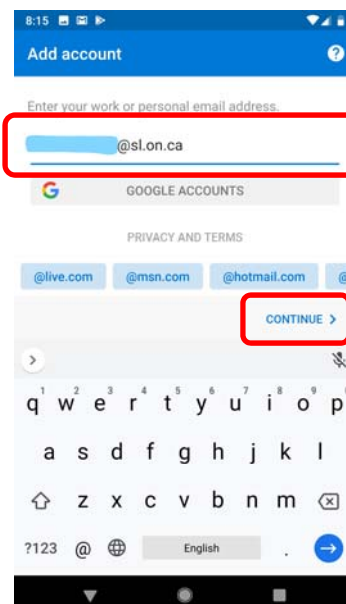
8:15

Add account

?

Enter your work or personal email address.

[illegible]@sl.on.ca

G GOOGLE ACCOUNTS

PRIVACY AND TERMS

@live.com @msn.com @hotmail.com @

CONTINUE >

>

q$^1$ w$^2$ e$^3$ r$^4$ t$^5$ y$^6$ u$^7$ i$^8$ o$^9$ p$^0$

a s d f g h j k l

z x c v b n m

?123 @ English .